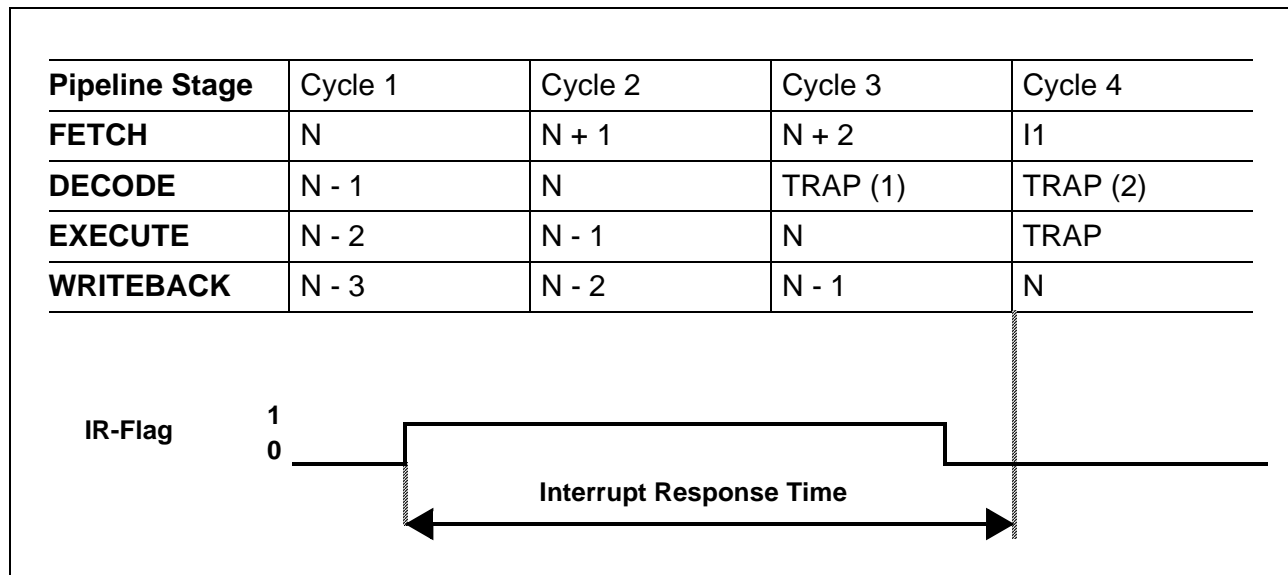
| Pipeline Stage | Cycle 1 | Cycle 2 | Cycle 3 | Cycle 4 |
|---|---|---|---|---|
| FETCH | N | N + 1 | N + 2 | I1 |
| DECODE | N - 1 | N | TRAP (1) | TRAP (2) |
| EXECUTE | N - 2 | N - 1 | N | TRAP |
| WRITEBACK | N - 3 | N - 2 | N - 1 | N |

IR-Flag
1
0

Interrupt Response Time